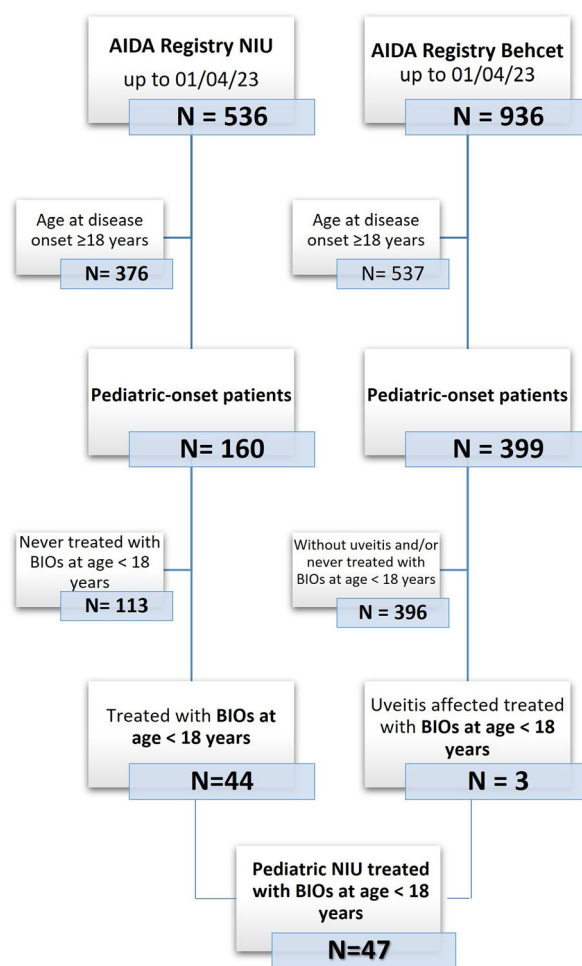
AIDA Registry NIU
up to 01/04/23
N = 536

AIDA Registry Behcet
up to 01/04/23
N = 936

Age at disease onset ≥18 years
N= 376

Age at disease onset ≥18 years
N= 537

Pediatric-onset patients
N= 160

Pediatric-onset patients
N = 399

Never treated with BIOs at age < 18 years
N= 113

Without uveitis and/or never treated with BIOs at age < 18 years
N = 396

Treated with BIOs at age < 18 years
N=44

Uveitis affected treated with BIOs at age < 18 years
N = 3

Pediatric NIU treated with BIOs at age < 18 years
N=47